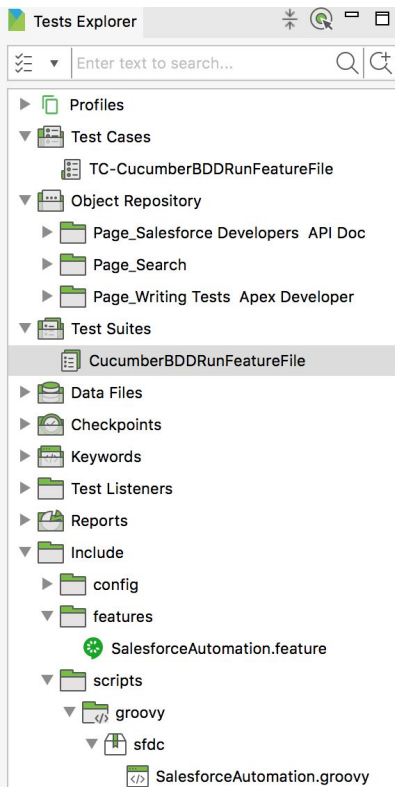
Tests Explorer

Enter text to search...

Profiles
Test Cases
TC-CucumberBDDRunFeatureFile
Object Repository
Page_Salesforce Developers API Doc
Page_Search
Page_Writing Tests Apex Developer
Test Suites
CucumberBDDRunFeatureFile
Data Files
Checkpoints
Keywords
Test Listeners
Reports
Include
config
features
SalesforceAutomation.feature
scripts
groovy
sfdc
SalesforceAutomation.groovy